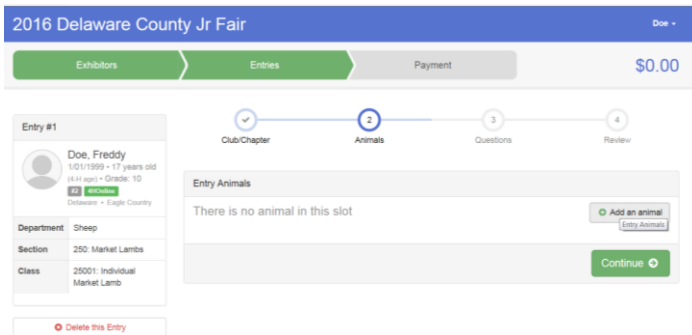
2016 Delaware County Jr Fair

Doe

Exhibitors

Entries

Payment

$0.00

Entry #1

Doe, Freddy

1/01/1999 • 17 years old

(4-H age) • Grade: 10

#2 4HOnline

Delaware • Eagle Country

| Department | Sheep |
|---|---|
| Section | 250: Market Lambs |
| Class | 25001: Individual Market Lamb |

Delete this Entry

Club/Chapter

2 Animals

3 Questions

4 Review

Entry Animals

There is no animal in this slot

Add an animal

Entry Animals

Continue